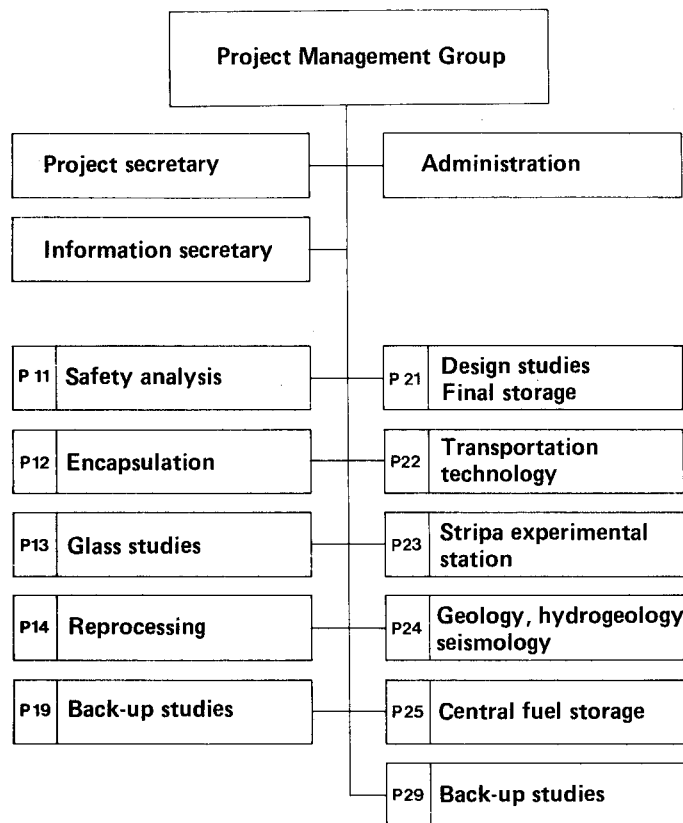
Project Management Group

Project secretary

Administration

Information secretary

P 11 Safety analysis

P 21 Design studies Final storage

P12 Encapsulation

P22 Transportation technology

P13 Glass studies

P23 Stripa experimental station

P14 Reprocessing

P24 Geology, hydrogeology seismology

P19 Back-up studies

P25 Central fuel storage

P29 Back-up studies